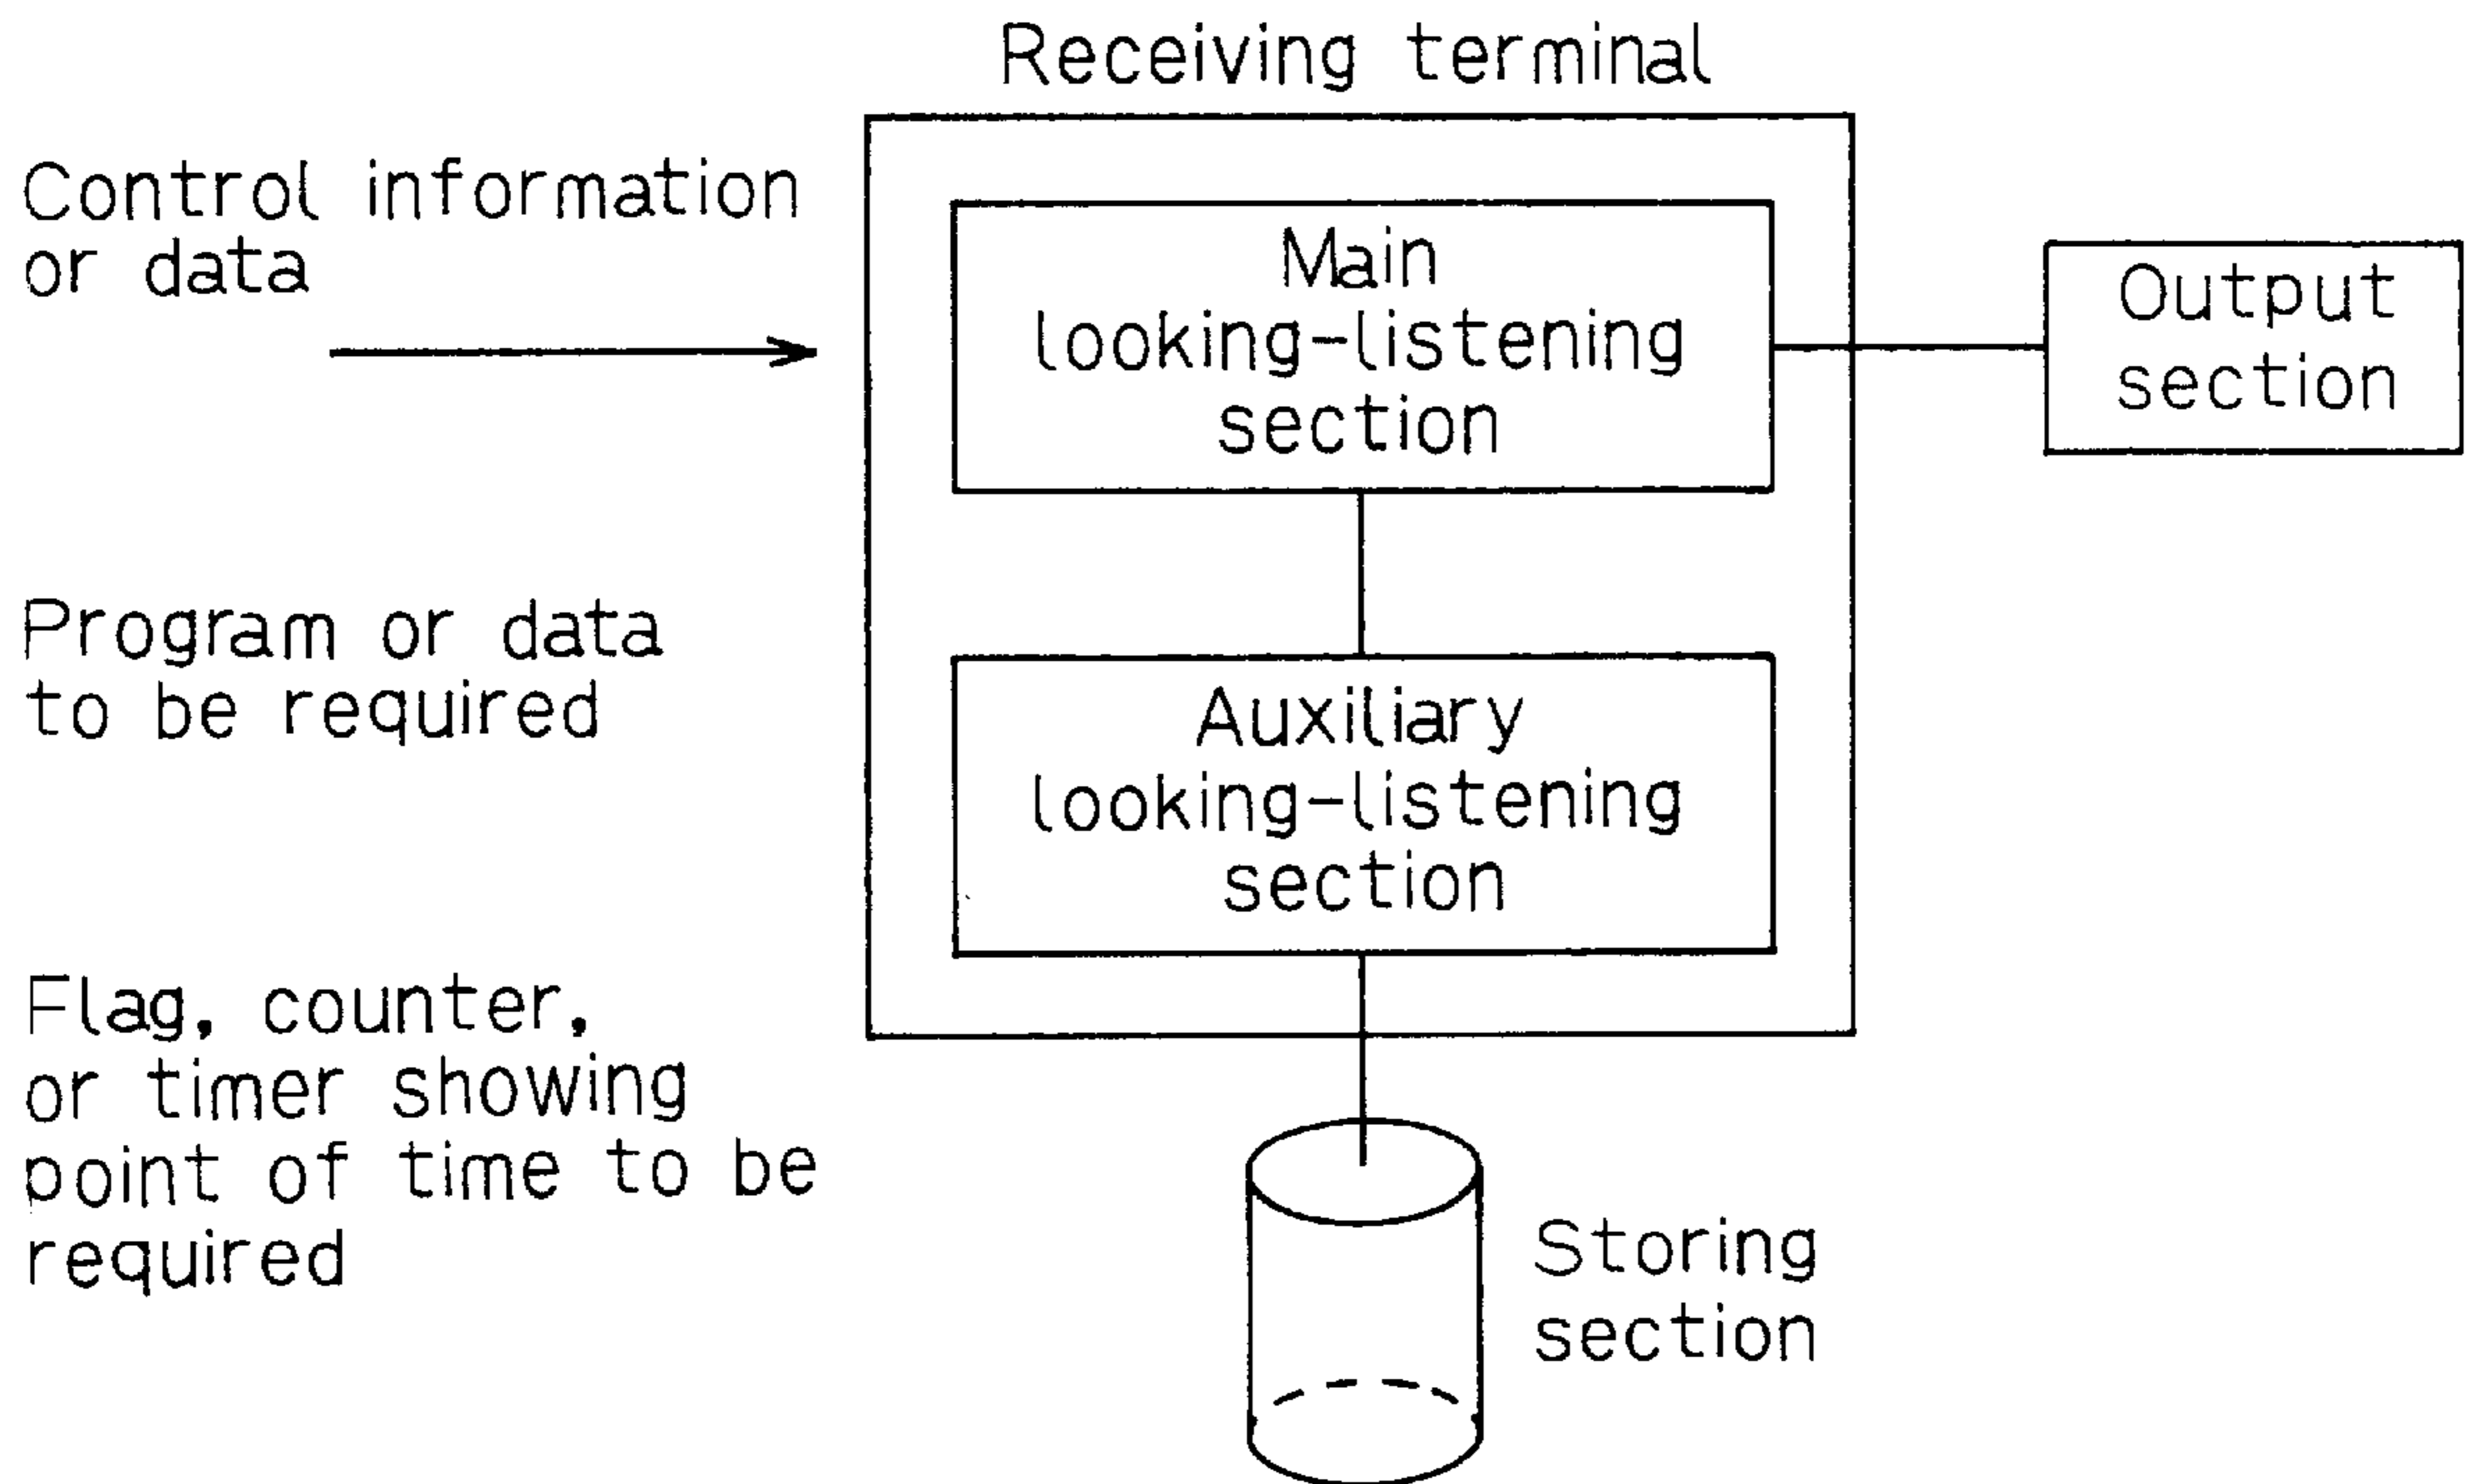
Receiving terminal

Control information or data

Main looking-listening section

Output section

Program or data to be required

Auxiliary looking-listening section

Flag, counter, or timer showing point of time to be required

Storing section